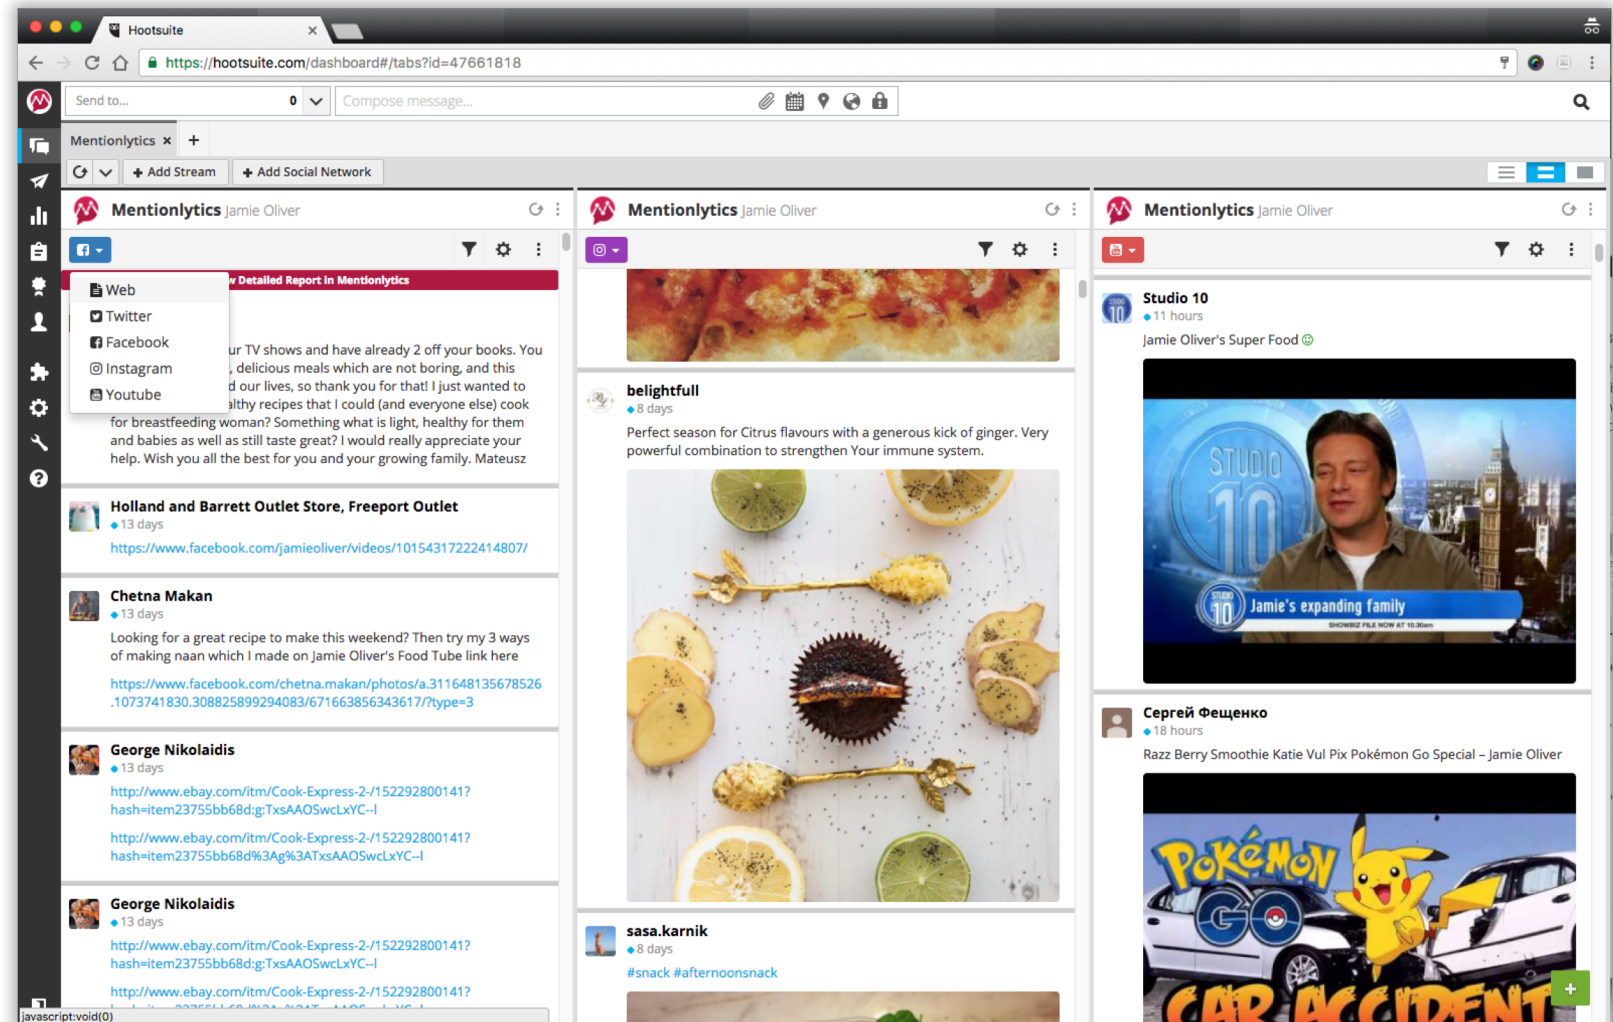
Hootsuite

https://hootsuite.com/dashboard#/tabs?id=47661818

Send to... 0

Compose message...

Mentionlytics ×

Add Stream

Add Social Network

Mentionlytics Jamie Oliver

Web
Twitter
Facebook
Instagram
Youtube

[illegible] Detailed Report in Mentionlytics

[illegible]ur TV shows and have already 2 off your books. You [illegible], delicious meals which are not boring, and this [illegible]d our lives, so thank you for that! I just wanted to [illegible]althy recipes that I could (and everyone else) cook for breastfeeding woman? Something what is light, healthy for them and babies as well as still taste great? I would really appreciate your help. Wish you all the best for you and your growing family. Mateusz

Holland and Barrett Outlet Store, Freeport Outlet
13 days
https://www.facebook.com/jamieoliver/videos/10154317222414807/

Chetna Makan
13 days
Looking for a great recipe to make this weekend? Then try my 3 ways of making naan which I made on Jamie Oliver's Food Tube link here
https://www.facebook.com/chetna.makan/photos/a.311648135678526.1073741830.308825899294083/671663856343617/?type=3

George Nikolaidis
13 days
http://www.ebay.com/itm/Cook-Express-2-/152292800141?hash=item23755bb68d:g:TxsAAOSwcLxYC~l
http://www.ebay.com/itm/Cook-Express-2-/152292800141?hash=item23755bb68d%3Ag%3ATxsAAOSwcLxYC~l

George Nikolaidis
13 days
http://www.ebay.com/itm/Cook-Express-2-/152292800141?hash=item23755bb68d:g:TxsAAOSwcLxYC~l
http://www.ebay.com/itm/Cook-Express-2-/152292800141?

javascript:void(0)

Mentionlytics Jamie Oliver

belightfull
8 days
Perfect season for Citrus flavours with a generous kick of ginger. Very powerful combination to strengthen Your immune system.

sasa.karnik
8 days
#snack #afternoonsnack

Mentionlytics Jamie Oliver

Studio 10
11 hours
Jamie Oliver's Super Food

STUDIO 10
Jamie's expanding family
SHOWBIZ FILE NOW AT 10.30am

Сергей Фещенко
18 hours
Razz Berry Smoothie Katie Vul Pix Pokémon Go Special – Jamie Oliver

POKéMON GO
CAR ACCIDENT